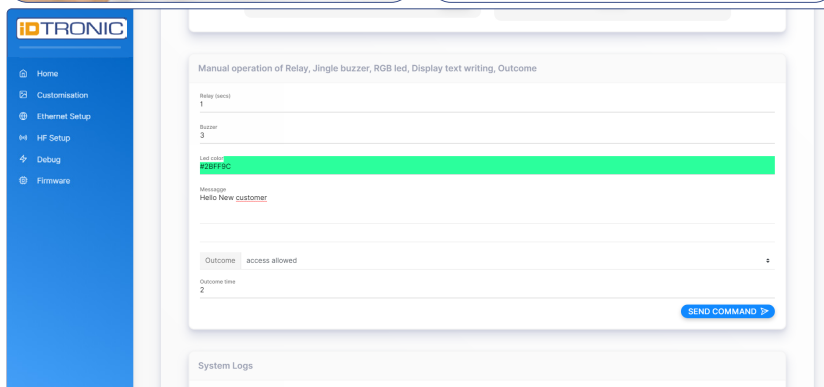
iDTRONIC

Home
Customisation
Ethernet Setup
HF Setup
Debug
Firmware

Manual operation of Relay, Jingle buzzer, RGB led, Display text writing, Outcome

Relay (secs)
1

Buzzer
3

Led color
#2BFF9C

Messagge
Hello New customer

Outcome access allowed

Outcome time
2

SEND COMMAND

System Logs